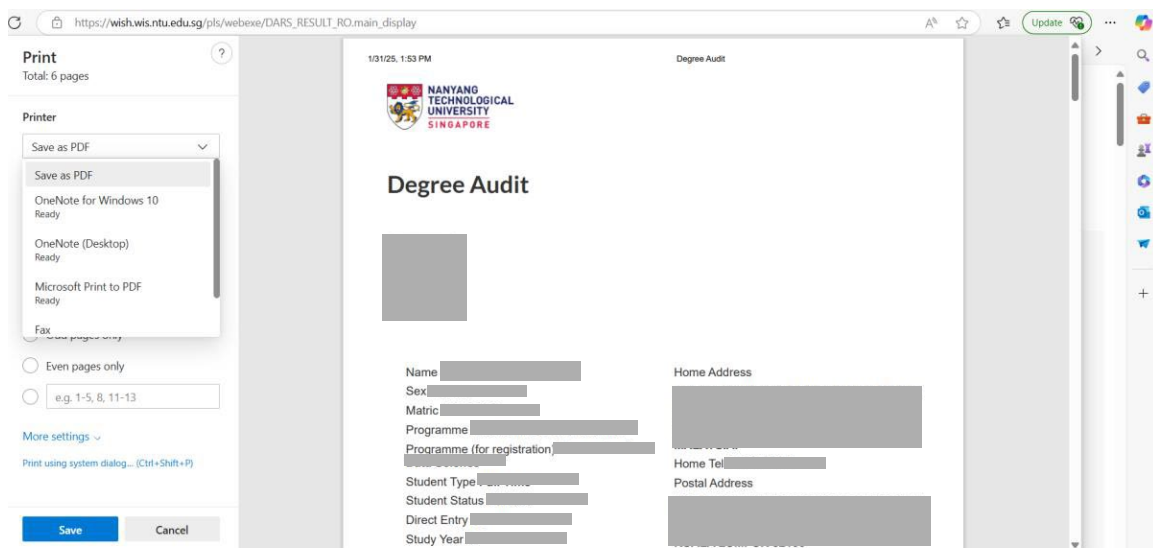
https://wish.wis.ntu.edu.sg/pls/webexe/DARS_RESULT_RO.main_display

Update

Print
Total: 6 pages

Printer

Save as PDF

Save as PDF

OneNote for Windows 10
Ready

OneNote (Desktop)
Ready

Microsoft Print to PDF
Ready

Fax

Even pages only

e.g. 1-5, 8, 11-13

More settings

Print using system dialog... (Ctrl+Shift+P)

Save

Cancel

1/31/25, 1:53 PM

Degree Audit

NANYANG TECHNOLOGICAL UNIVERSITY SINGAPORE

Degree Audit

Name

Sex

Matric

Programme

Programme (for registration)

Student Type

Student Status

Direct Entry

Study Year

Home Address

Home Tel

Postal Address